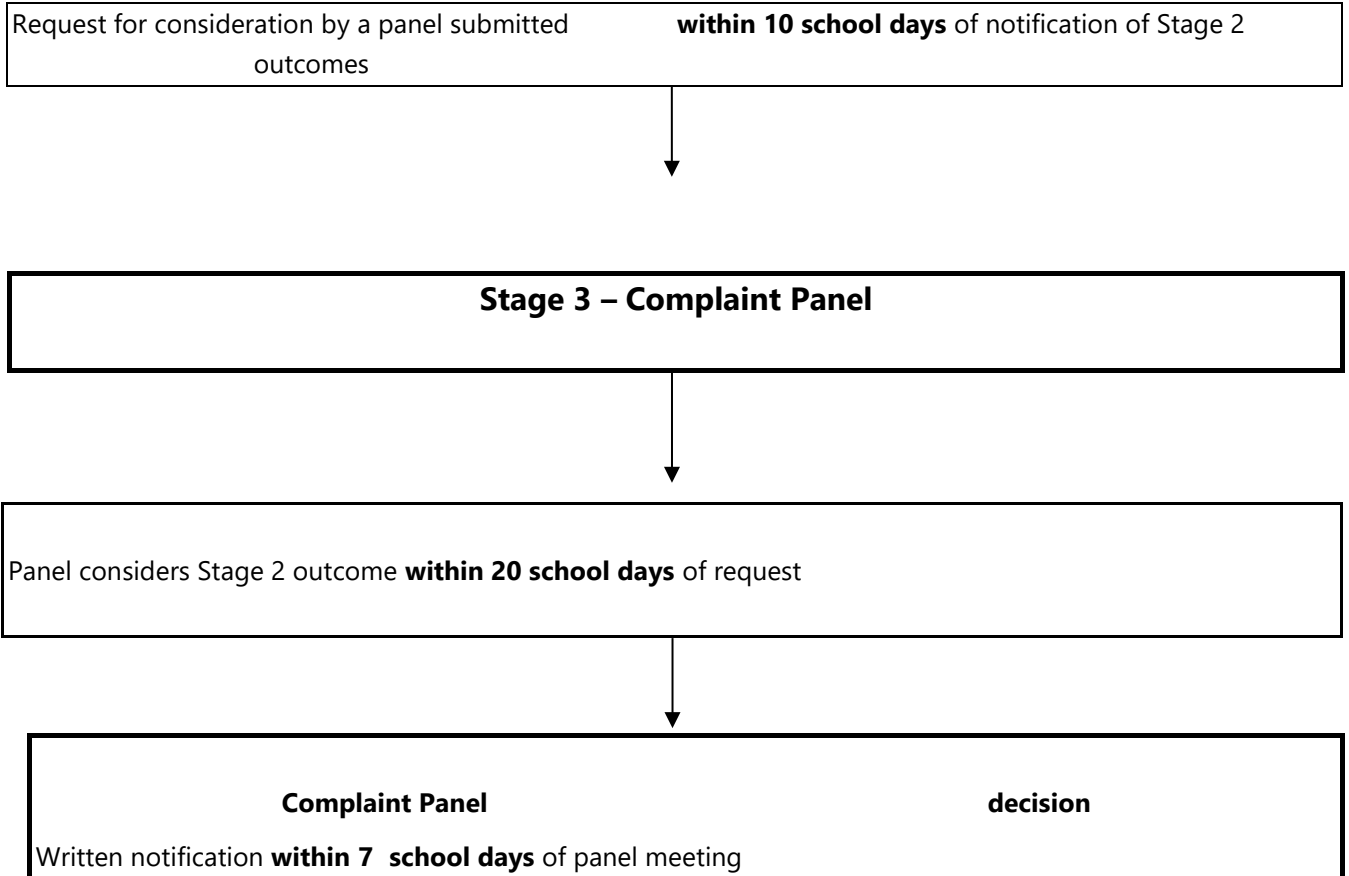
Request for consideration by a panel submitted **within 10 school days** of notification of Stage 2 outcomes

**Stage 3 – Complaint Panel**

Panel considers Stage 2 outcome **within 20 school days** of request

**Complaint Panel decision**

Written notification **within 7 school days** of panel meeting